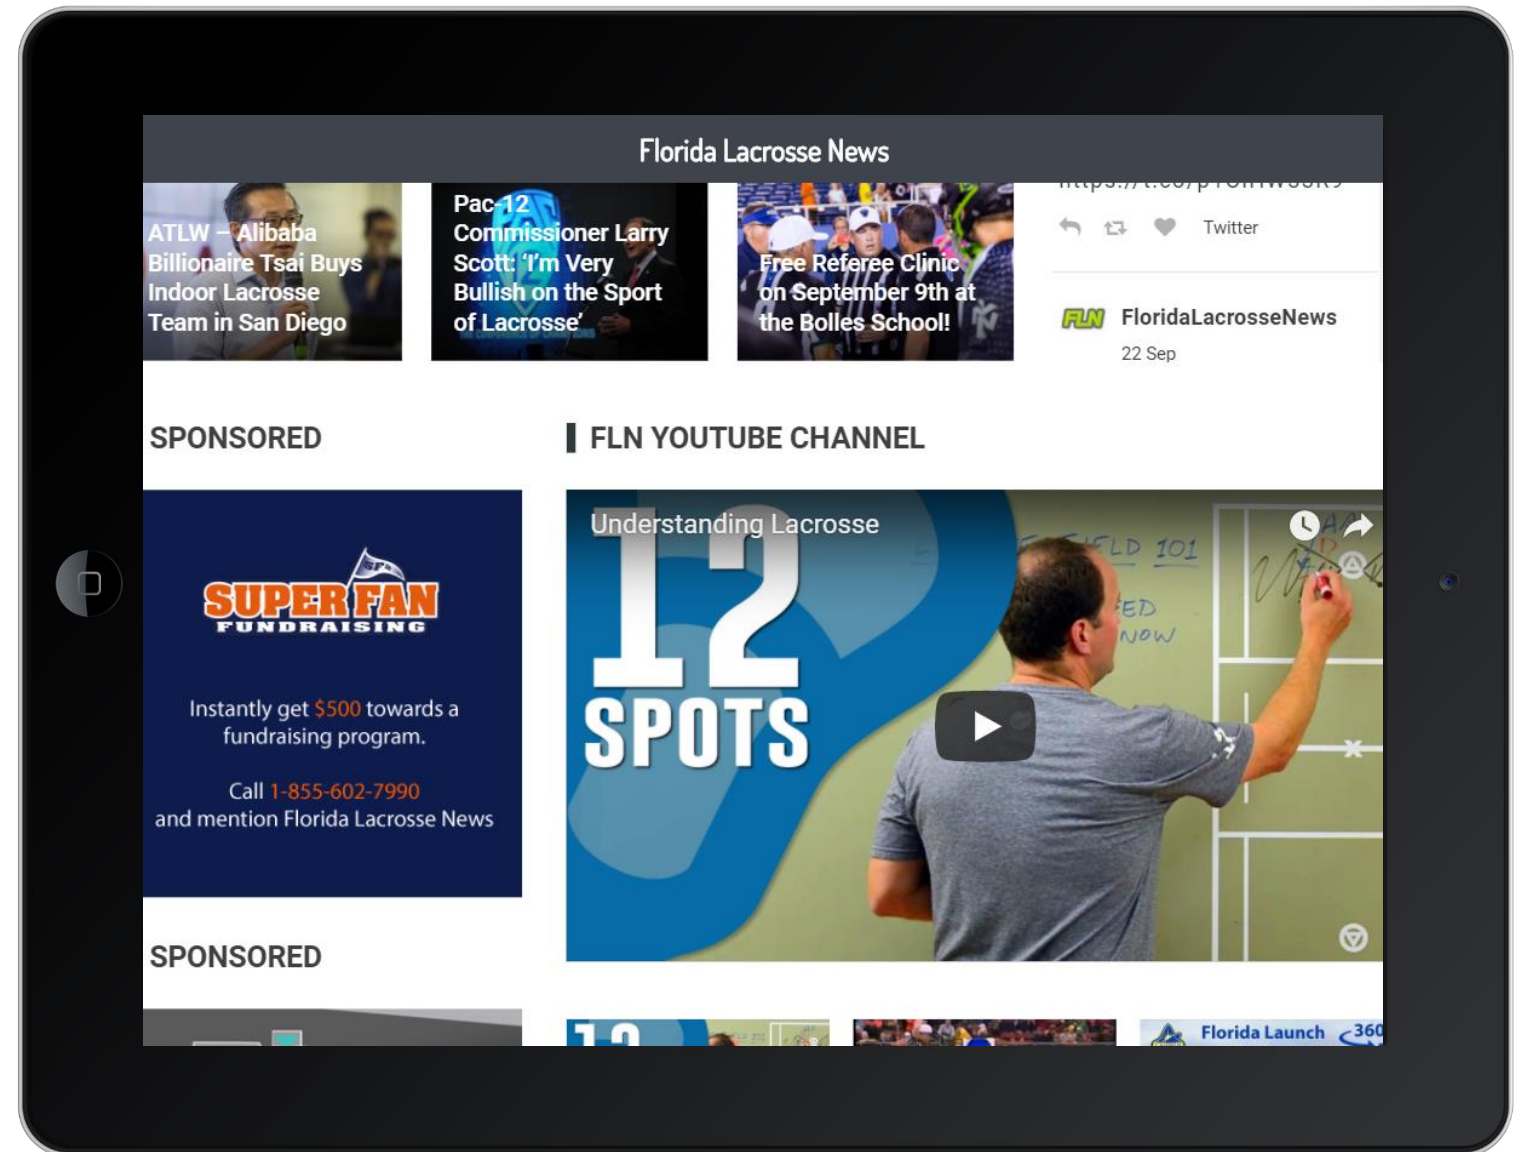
Florida Lacrosse News

ATLW – Alibaba Billionaire Tsai Buys Indoor Lacrosse Team in San Diego

Pac-12 Commissioner Larry Scott: 'I'm Very Bullish on the Sport of Lacrosse'

Free Referee Clinic on September 9th at the Bolles School!

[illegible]

Twitter

FLN FloridaLacrosseNews
22 Sep

SPONSORED

FLN YOUTUBE CHANNEL

SUPER FAN FUNDRAISING

Instantly get $500 towards a fundraising program.

Call 1-855-602-7990 and mention Florida Lacrosse News

Understanding Lacrosse

12 SPOTS

FIELD 101
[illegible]ED
NOW

SPONSORED

Florida Launch 360